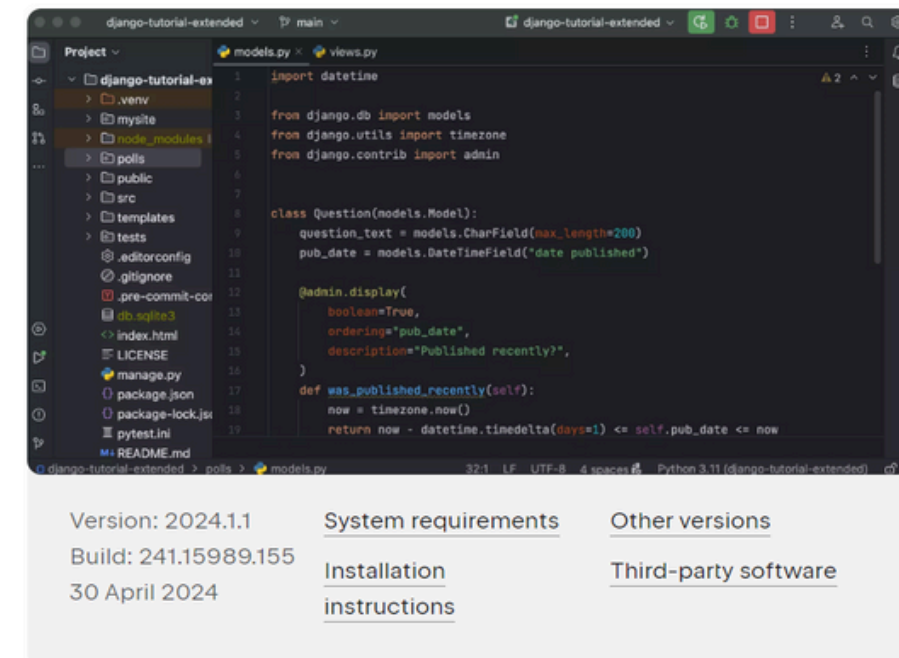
django-tutorial-extended main django-tutorial-extended

Project

models.py × views.py

django-tutorial-ex
.venv
mysite
node_modules
polls
public
src
templates
tests
.editorconfig
.gitignore
.pre-commit-co
db.sqlite3
index.html
LICENSE
manage.py
package.json
package-lock.js
pytest.ini
README.md

1 import datetime
2
3 from django.db import models
4 from django.utils import timezone
5 from django.contrib import admin
6
7
8 class Question(models.Model):
9     question_text = models.CharField(max_length=200)
10     pub_date = models.DateTimeField("date published")
11
12     @admin.display(
13         boolean=True,
14         ordering="pub_date",
15         description="Published recently?",
16     )
17     def was_published_recently(self):
18         now = timezone.now()
19         return now - datetime.timedelta(days=1) <= self.pub_date <= now

django-tutorial-extended > polls > models.py 32:1 LF UTF-8 4 spaces Python 3.11 (django-tutorial-extended)

Version: 2024.1.1
Build: 241.15989.155
30 April 2024

System requirements

Installation instructions

Other versions

Third-party software